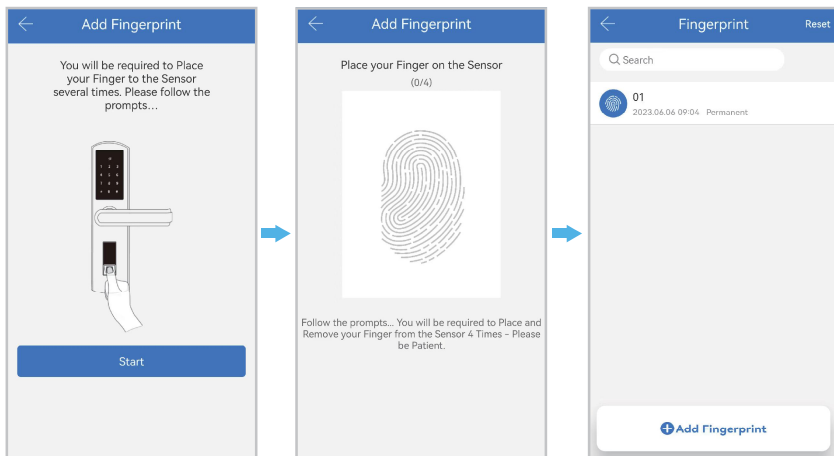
Add Fingerprint

You will be required to Place your Finger to the Sensor several times. Please follow the prompts...

Start

Add Fingerprint

Place your Finger on the Sensor

(0/4)

Follow the prompts... You will be required to Place and Remove your Finger from the Sensor 4 Times - Please be Patient.

Fingerprint

Reset

Search

01

2023.06.06 09:04 Permanent

Add Fingerprint